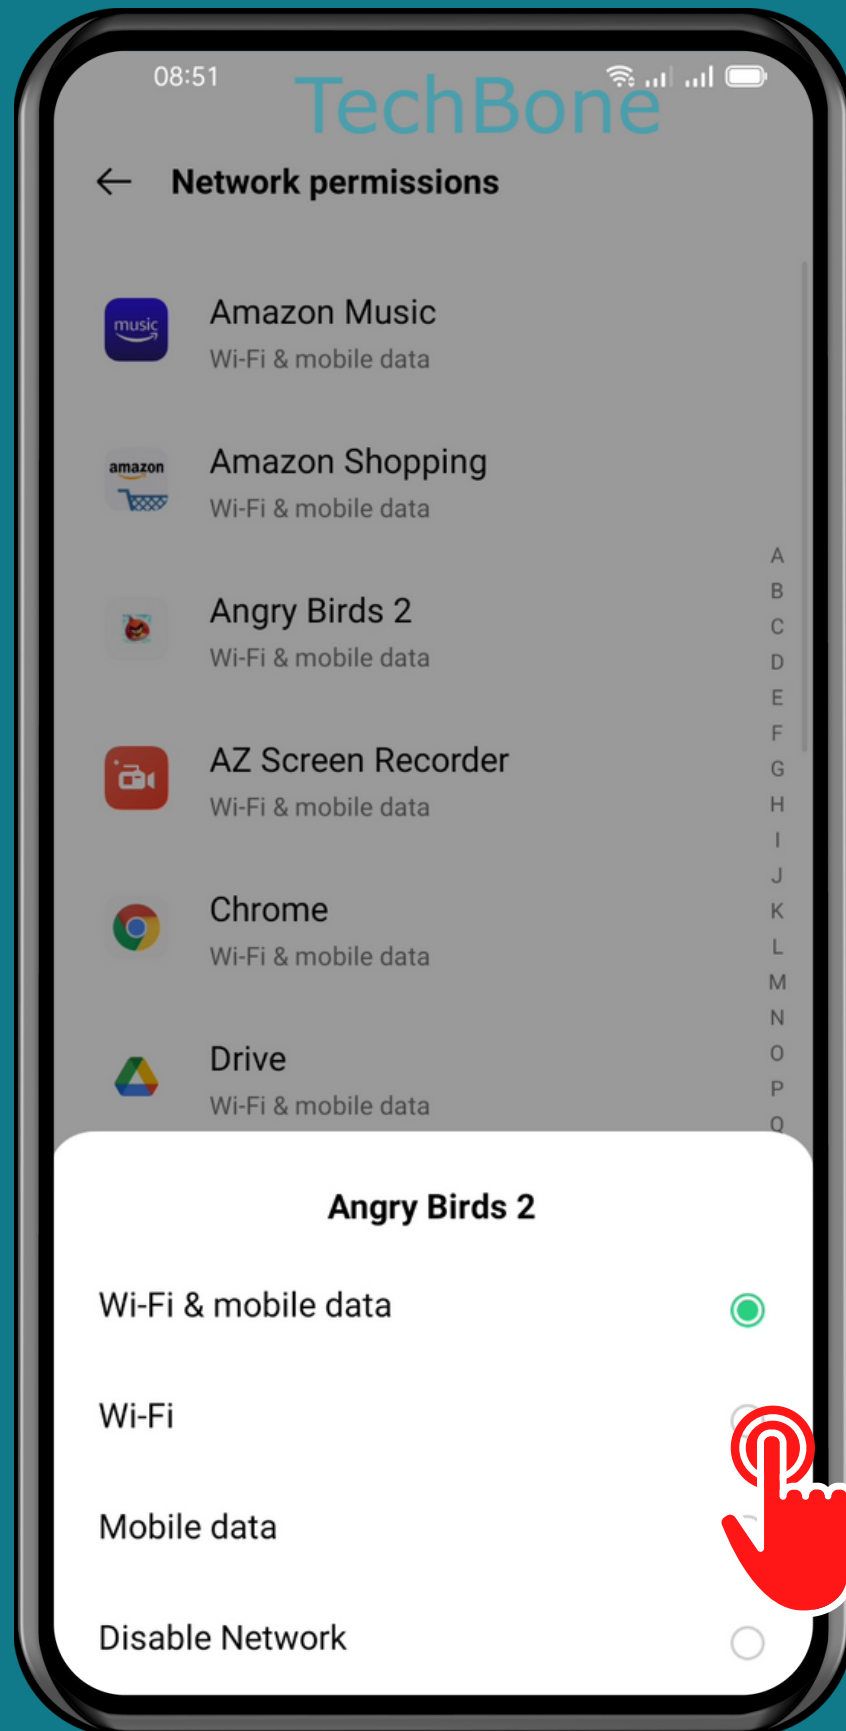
08:51

TechBone

Network permissions

music

Amazon Music
Wi-Fi & mobile data

amazon

Amazon Shopping
Wi-Fi & mobile data

Angry Birds 2
Wi-Fi & mobile data

AZ Screen Recorder
Wi-Fi & mobile data

Chrome
Wi-Fi & mobile data

Drive
Wi-Fi & mobile data

A
B
C
D
E
F
G
H
I
J
K
L
M
N
O
P
Q

Angry Birds 2

Wi-Fi & mobile data

Wi-Fi

Mobile data

Disable Network